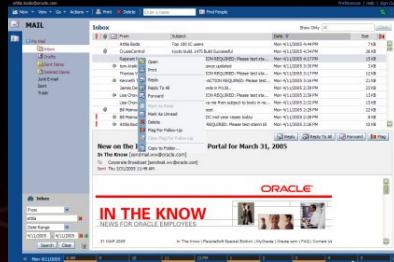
MAIL

New | View | Go | Actions | Print | Delete | Enter a name | Find People

Inbox

Show Only: All

From | Subject | Date | Size

Attila Bodis | Top 100 IC users | Mon 4/11/2005 4:44PM | 7K

CruiseControl | tools build .NTS Build Successful | Mon 4/11/2005 4:42PM | 28 KB

Rajnesh Sh... | ION REQUIRED: Please test clie... | Mon 4/11/2005 4:40PM | 4K

Open

Print

Reply

Reply To All

Forward

Mark As Read

Mark As Unread

Delete

Flag For Follow-Up

Clear Flag For Follow-Up

Copy to Folder...

John Dov... | -ACTION REQUIRED: Please test ... | Mon 4/11/2005 4:28PM

James De... | ION REQUIRED: Please test clie... | Mon 4/11/2005 4:27PM

Lee Chon... | ve me from subject to tools in re... | Mon 4/11/2005 4:23PM

Lee Chon... | n Alias Unclaimed | Mon 4/11/2005 4:20PM

Lee Chon... | DC mail user issues today | Mon 4/11/2005 4:18PM

Lee Chon... | ION REQUIRED: Please test client d... | Mon 4/11/2005 4:17PM

Reply | Reply To All | Forward | Flag

New on the In... | Portal for March 31, 2005

In The Know [iknmail.ww@oracle.com]

To: Corporate Broadcast [iknmail.ww@oracle.com]

Thu 3/31/2005 11:48 AM

ORACLE

IN THE KNOW

NEWS FOR ORACLE EMPLOYEES

31 MAR 2005

In The Know | PeopleSoft Special Edition | MyOracle | Oracle.com | FAQ | Contact Us

File Mail
Inbox
Drafts
Sent Items
Deleted Items
Junk E-mail
Sent
Trash

Inbox

From
attila
Date Range
4/11/2005
Search | Clear

New 4/11/2005 4:44PM